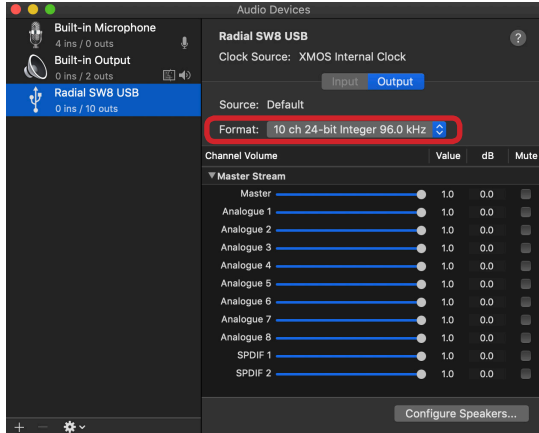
Audio Devices

Built-in Microphone
4 ins / 0 outs

Built-in Output
0 ins / 2 outs

Radial SW8 USB
0 ins / 10 outs

Radial SW8 USB

?

Clock Source: XMOS Internal Clock

Input Output

Source: Default

Format: 10 ch 24-bit Integer 96.0 kHz

| Channel Volume | Value | dB | Mute |
|---|---|---|---|
| ▼Master Stream | | | |
| Master | 1.0 | 0.0 | |
| Analogue 1 | 1.0 | 0.0 | |
| Analogue 2 | 1.0 | 0.0 | |
| Analogue 3 | 1.0 | 0.0 | |
| Analogue 4 | 1.0 | 0.0 | |
| Analogue 5 | 1.0 | 0.0 | |
| Analogue 6 | 1.0 | 0.0 | |
| Analogue 7 | 1.0 | 0.0 | |
| Analogue 8 | 1.0 | 0.0 | |
| SPDIF 1 | 1.0 | 0.0 | |
| SPDIF 2 | 1.0 | 0.0 | |

+ −

Configure Speakers...